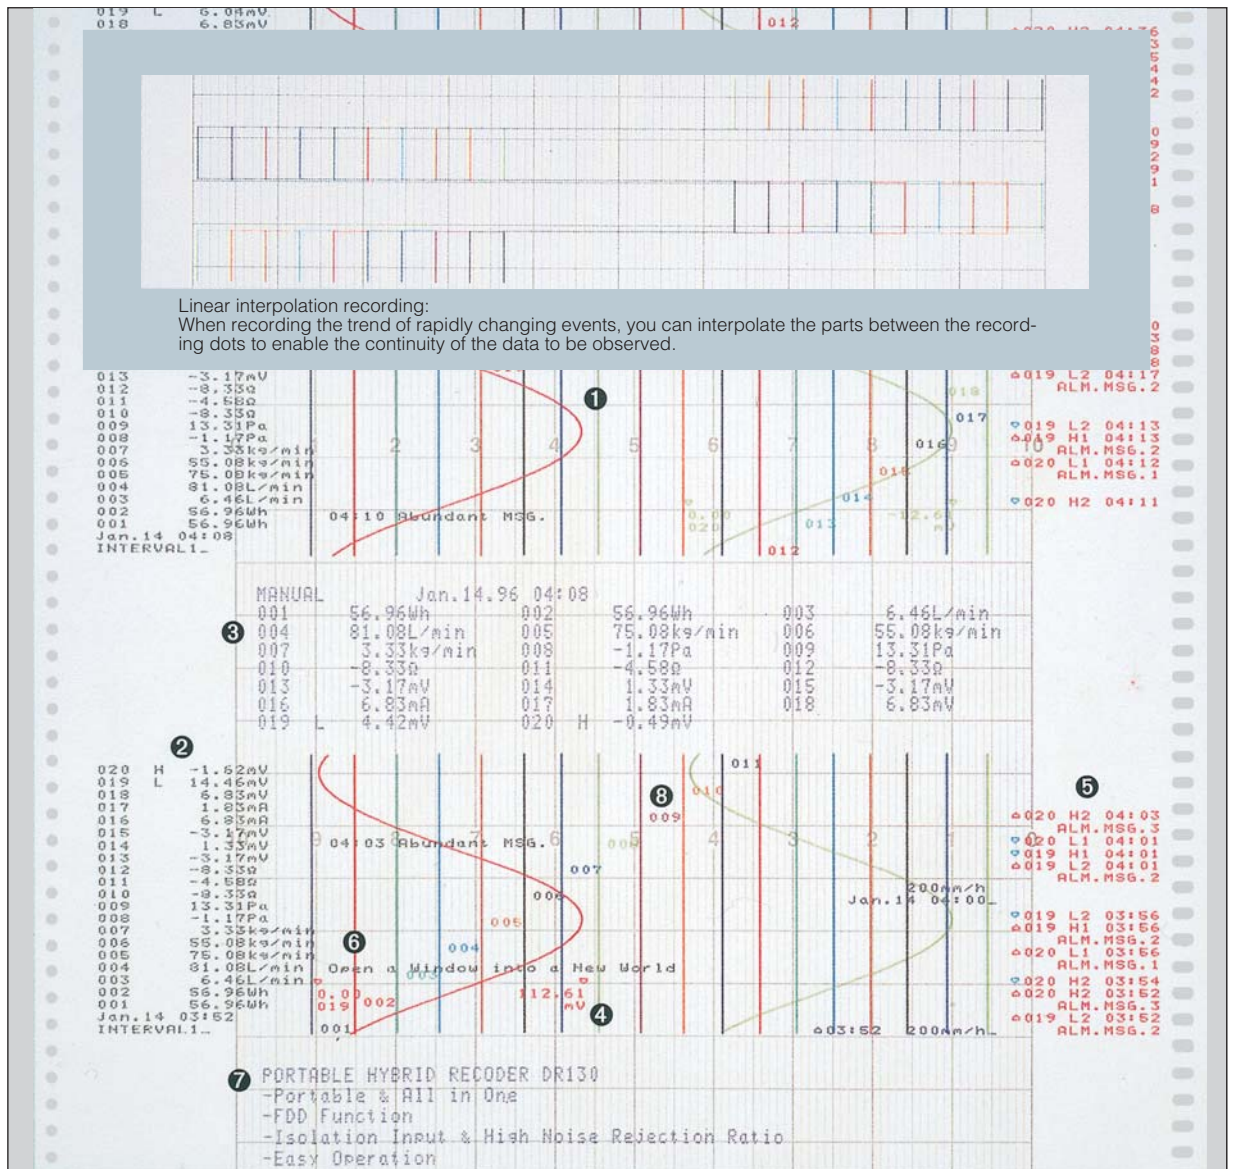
019 L 6.04mV
018 6.83mV

012

020 H2 04:16

Linear interpolation recording:
When recording the trend of rapidly changing events, you can interpolate the parts between the recording dots to enable the continuity of the data to be observed.

013 -3.17mV
012 -8.33Ω
011 -4.58Ω
010 -8.33Ω
009 13.31Pa
008 -1.17Pa
007 3.33kg/min
006 55.08kg/min
005 75.08kg/min
004 81.08L/min
003 6.46L/min
002 56.96Wh
001 56.96Wh
Jan.14 04:08
INTERVAL1

❶

1 2 3 4 5 6 7 8 9 10

018 017 016 015 014 013 012

04:10 Abundant MSG.

0.00 020 -12.61 mV

019 L2 04:17
ALM.MSG.2
019 L2 04:13
019 H1 04:13
ALM.MSG.2
020 L1 04:12
ALM.MSG.1
020 H2 04:11

MANUAL Jan.14.96 04:08

❸

| 001 | 56.96Wh | 002 | 56.96Wh | 003 | 6.46L/min |
|---|---|---|---|---|---|
| 004 | 81.08L/min | 005 | 75.08kg/min | 006 | 55.08kg/min |
| 007 | 3.33kg/min | 008 | -1.17Pa | 009 | 13.31Pa |
| 010 | -8.33Ω | 011 | -4.58Ω | 012 | -8.33Ω |
| 013 | -3.17mV | 014 | 1.33mV | 015 | -3.17mV |
| 016 | 6.83mA | 017 | 1.83mA | 018 | 6.83mV |
| 019 L | 4.42mV | 020 H | -0.49mV | | |

❷

020 H -1.62mV
019 L 14.46mV
018 6.83mV
017 1.83mA
016 6.83mA
015 -3.17mV
014 1.33mV
013 -3.17mV
012 -8.33Ω
011 -4.58Ω
010 -8.33Ω
009 13.31Pa
008 -1.17Pa
007 3.33kg/min
006 55.08kg/min
005 75.08kg/min
004 81.08L/min
003 6.46L/min
002 56.96Wh
001 56.96Wh
Jan.14 03:52
INTERVAL1

❽ ❺ ❻ ❹

011 010 009 008 007 006 005 004 003 002 001

10 9 8 7 6 5 4 3 2 1

04:03 Abundant MSG.

200mm/h
Jan.14 04:00

Open a Window into a New World

0.00 019 112.61 mV

03:52 200mm/h

020 H2 04:03
ALM.MSG.3
020 L1 04:01
019 H1 04:01
019 L2 04:01
ALM.MSG.2
019 L2 03:56
019 H1 03:56
ALM.MSG.2
020 L1 03:56
ALM.MSG.1
020 H2 03:54
020 H2 03:52
ALM.MSG.3
019 L2 03:52
ALM.MSG.2

❼ PORTABLE HYBRID RECODER DR130
-Portable & All in One
-FDD Function
-Isolation Input & High Noise Rejection Ratio
-Easy Operation